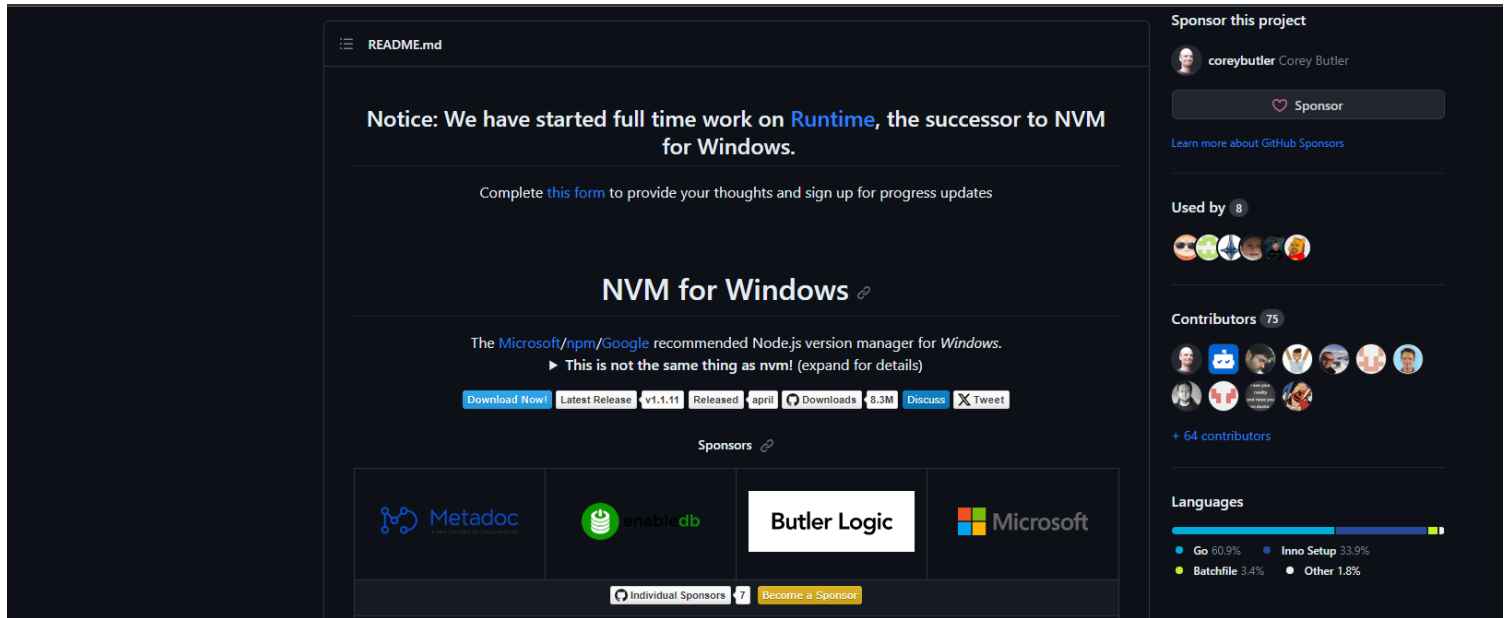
README.md

Notice: We have started full time work on Runtime, the successor to NVM for Windows.

Complete this form to provide your thoughts and sign up for progress updates

NVM for Windows

The Microsoft/npm/Google recommended Node.js version manager for *Windows*.

▶ **This is not the same thing as nvm!** (expand for details)

Download Now! | Latest Release | v1.1.11 | Released | april | Downloads | 8.3M | Discuss | Tweet

Sponsors

| Metadoc | enabledb | Butler Logic | Microsoft |
|---|---|---|---|

Individual Sponsors | 7 | Become a Sponsor

Sponsor this project

coreybutler Corey Butler

Sponsor

Learn more about GitHub Sponsors

Used by 8

Contributors 75

+ 64 contributors

Languages

Go 60.9%
Inno Setup 33.9%
Batchfile 3.4%
Other 1.8%